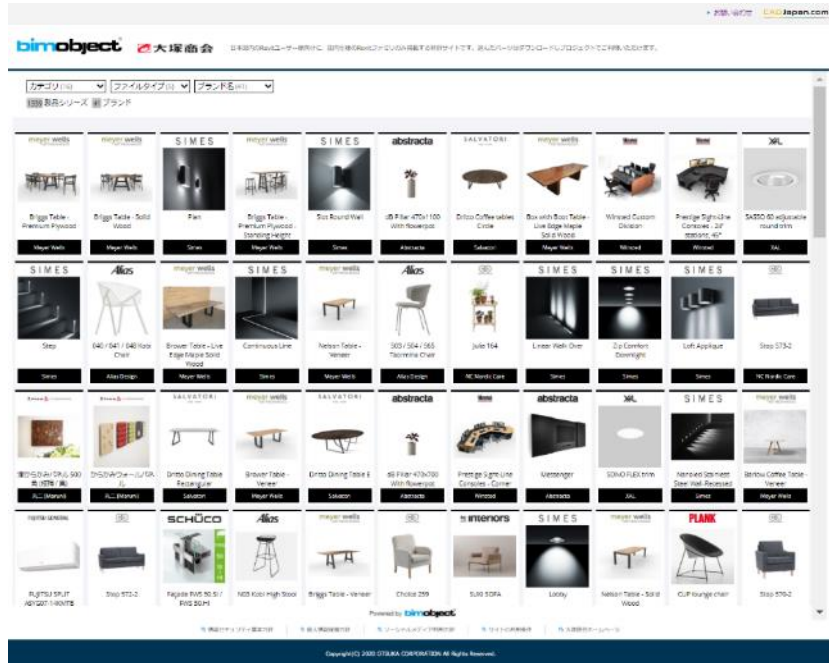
お問い合わせ CADJapan.com

bimobject 大塚商会 日本国内のRevitユーザー様向けに、国内外のRevitファミリを掲載する専用サイトです。 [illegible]

カテゴリ ファイルタイプ ブランド名
製品シリーズ ブランド

meyer wells
Briggs Table - Premium Plywood
Meyer Wells

meyer wells
Briggs Table - Solid Wood
Meyer Wells

SIMES
Plan
Simes

meyer wells
Briggs Table - Premium Plywood - Standing Height
Meyer Wells

SIMES
Slot Round Wall
Simes

abstracta
DB Pillar 470x1100 With flowerpot
Abstracta

SALVATORI
Ditto Coffee tables Circle
Salvatori

meyer wells
Box with Boot Table - Live Edge Maple Solid Wood
Meyer Wells

Winsted Custom Decision
Winsted

Prestige Sight-Line Consoles - 24" stations, 45°
Winsted

XAL
SASSO 60 adjustable round trim
XAL

SIMES
Step
Simes

Alias
040 / 041 / 048 Kobi Chair
Alias Design

meyer wells
Brower Table - Live Edge Maple Solid Wood
Meyer Wells

SIMES
Continuous Line
Simes

meyer wells
Nelson Table - Veneer
Meyer Wells

Alias
503 / 504 / 565 Tecnoelha Chair
Alias Design

Jule 164
NC Nordic Care

SIMES
Linear Walk Over
Simes

SIMES
Zip Comfort Downlight
Simes

SIMES
Loft Applique
Simes

Step 573-2
NC Nordic Care

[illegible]
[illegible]

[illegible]
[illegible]

SALVATORI
Ditto Dining Table Rectangular
Salvatori

meyer wells
Brower Table - Veneer
Meyer Wells

SALVATORI
Ditto Dining Table E
Salvatori

abstracta
DB Pillar 470x700 With flowerpot
Abstracta

Prestige Sight-Line Consoles - Corner
Winsted

abstracta
Messenger
Abstracta

XAL
SONO FLEX trim
XAL

SIMES
Nanoled Stainless Steel Wall-Recessed
Simes

meyer wells
Barlow Coffee Table - Veneer
Meyer Wells

FUJITSU GENERAL
FUJITSU SPLIT ASYG07-14KMTB

Step 572-2

SCHÜCO
Façade FWS 50.SI / FWS 60 HI

Alias
N03 Kobi High Stool

meyer wells
Briggs Table - Veneer

Choice 259

interiors
SUKI SOFA

SIMES
Looby

meyer wells
Nelson Table - Solid Wood

PLANK
CLIP lounge chair

Step 570-2

Powered by bimobject

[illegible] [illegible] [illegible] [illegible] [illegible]

Copyright(C) 2020 OTSUKA CORPORATION All Rights Reserved.